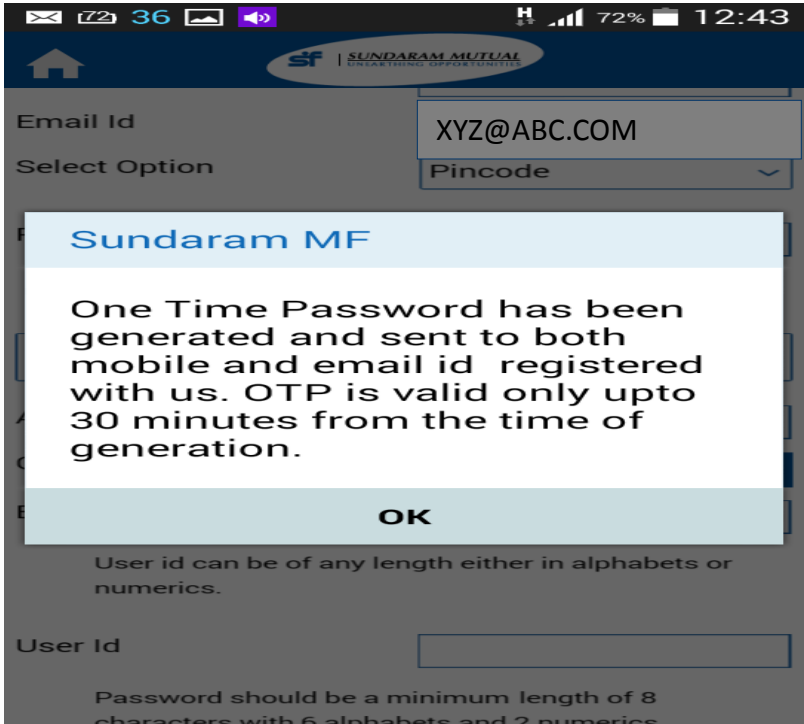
72 36
H 72% 12:43

sf | SUNDARAM MUTUAL
UNEARTHING OPPORTUNITIES

Email Id
XYZ@ABC.COM
Select Option
Pincode

Sundaram MF

One Time Password has been generated and sent to both mobile and email id registered with us. OTP is valid only upto 30 minutes from the time of generation.

OK

User id can be of any length either in alphabets or numerics.

User Id

Password should be a minimum length of 8 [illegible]